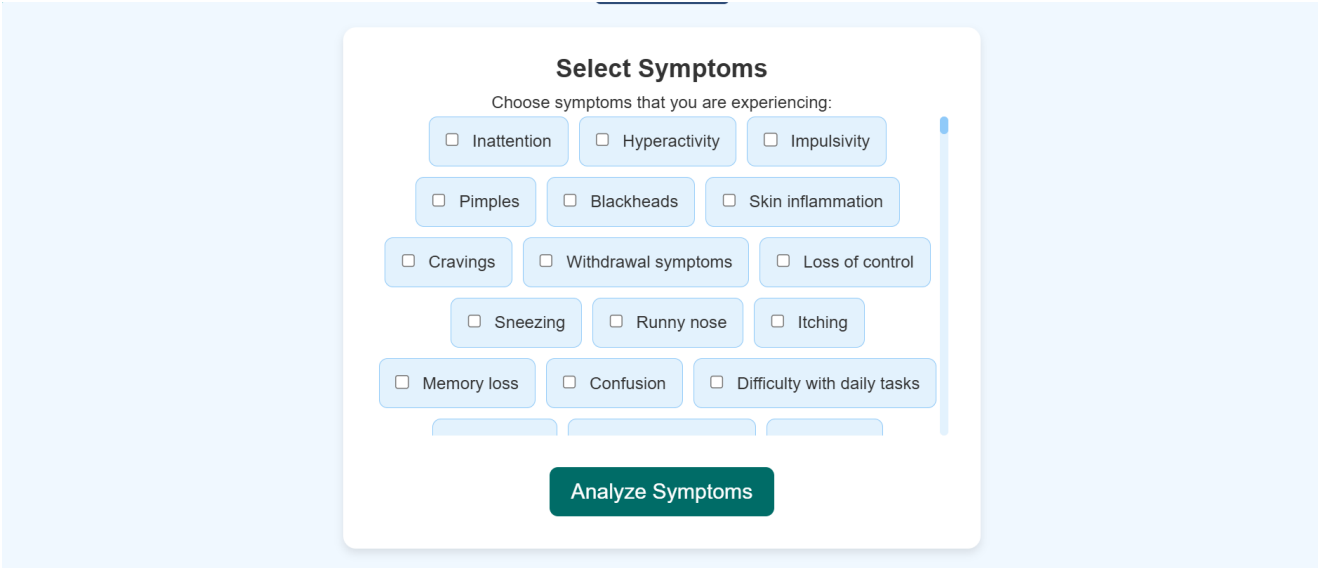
Select Symptoms

Choose symptoms that you are experiencing:

Inattention
Hyperactivity
Impulsivity
Pimples
Blackheads
Skin inflammation
Cravings
Withdrawal symptoms
Loss of control
Sneezing
Runny nose
Itching
Memory loss
Confusion
Difficulty with daily tasks

Analyze Symptoms